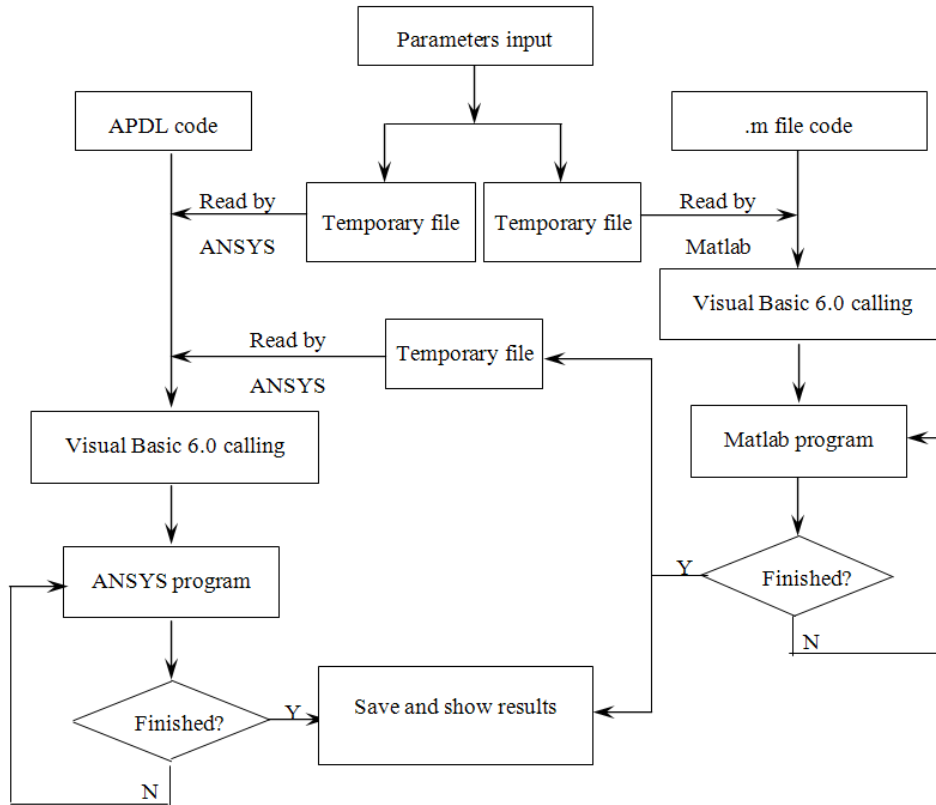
Parameters input

APDL code

.m file code

Read by ANSYS

Temporary file

Temporary file

Read by Matlab

Visual Basic 6.0 calling

Read by ANSYS

Temporary file

Visual Basic 6.0 calling

Matlab program

ANSYS program

Y

Finished?

N

Finished?

Y

Save and show results

N